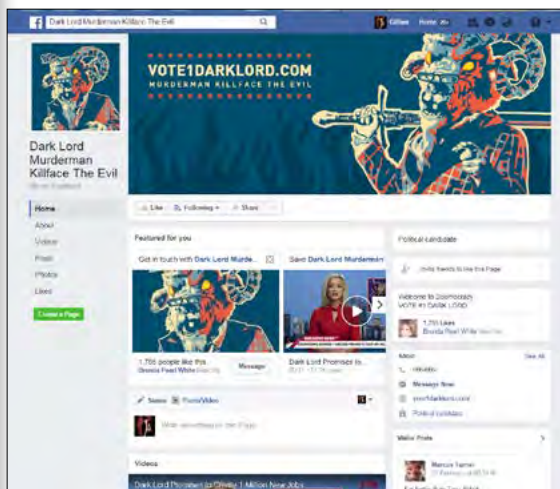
Dark Lord Murderman Killface The Evil

Gillian Home

VOTE1DARKLORD.COM

MURDERMAN KILLFACE THE EVIL

Dark Lord Murderman Killface The Evil

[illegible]

Like Following Share

Home

About

Videos

Posts

Photos

Likes

Create a Page

Featured for you

Get in touch with Dark Lord Murde...

Save Dark Lord Murderman

1,755 people like this

Brenda Pearl White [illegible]

Message

Dark Lord Promises to...

Status Photo/Video

Write something on this Page...

Videos

Dark Lord Promises to Create 1 Million New Jobs

Political candidate

Invite friends to like this Page

Welcome to Doomsday VOTE #1 DARK LORD

1,755 Likes

Brenda Pearl White

About

See All

Message Now

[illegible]

Political candidate

Visitor Posts

Marcus Turner